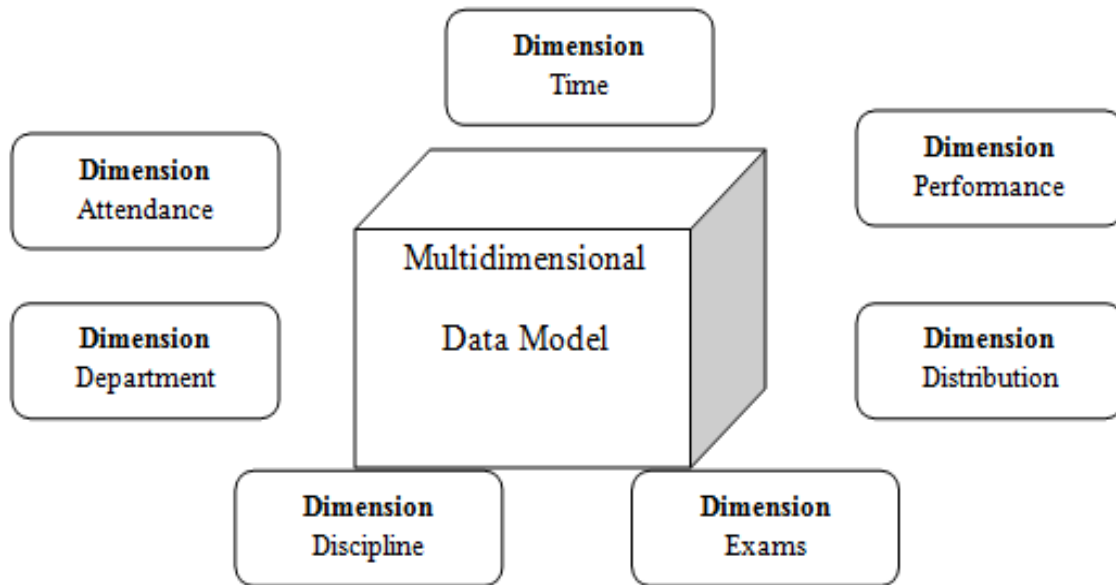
**Dimension**
Time

**Dimension**
Attendance

**Dimension**
Performance

Multidimensional

Data Model

**Dimension**
Department

**Dimension**
Distribution

**Dimension**
Discipline

**Dimension**
Exams